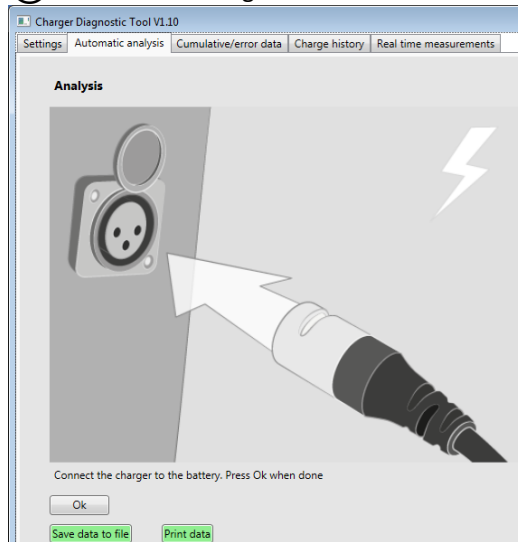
Charger Diagnostic Tool V1.10

Settings | Automatic analysis | Cumulative/error data | Charge history | Real time measurements

Analysis

Connect the charger to the battery. Press Ok when done

Ok

Save data to file

Print data